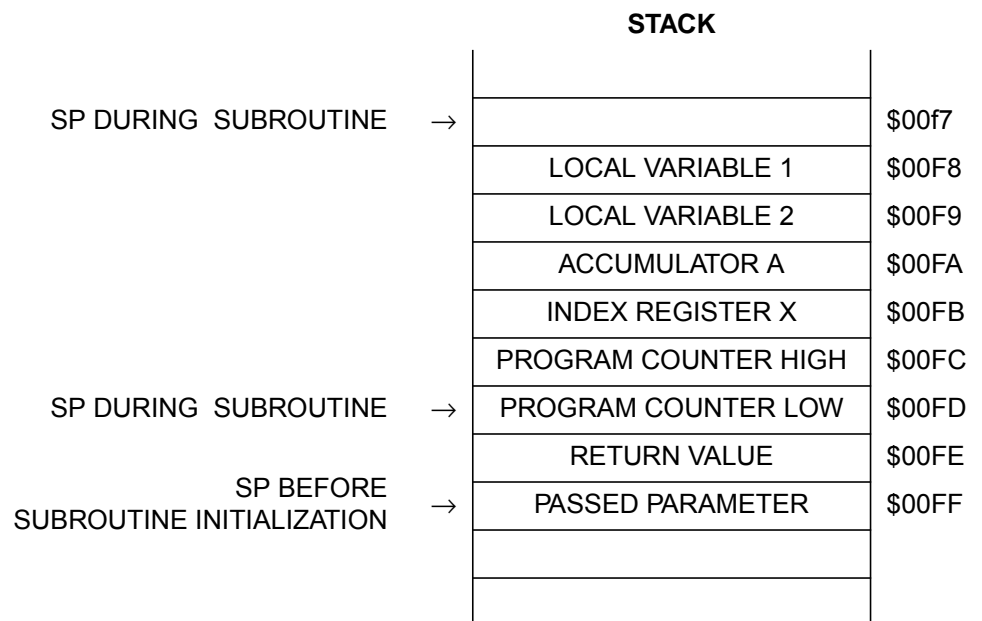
STACK

SP DURING SUBROUTINE → | | $00f7
| LOCAL VARIABLE 1 | $00F8
| LOCAL VARIABLE 2 | $00F9
| ACCUMULATOR A | $00FA
| INDEX REGISTER X | $00FB
| PROGRAM COUNTER HIGH | $00FC
SP DURING SUBROUTINE → | PROGRAM COUNTER LOW | $00FD
| RETURN VALUE | $00FE
SP BEFORE SUBROUTINE INITIALIZATION → | PASSED PARAMETER | $00FF